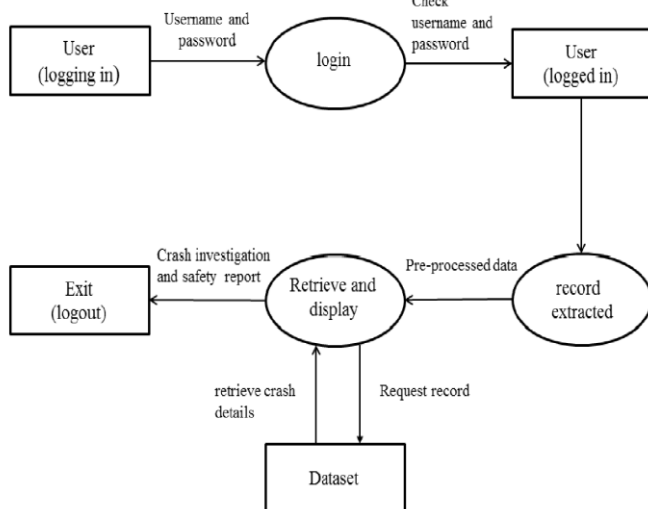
User (logging in)

Username and password

login

Check username and password

User (logged in)

record extracted

Pre-processed data

Retrieve and display

Crash investigation and safety report

Exit (logout)

retrieve crash details

Request record

Dataset